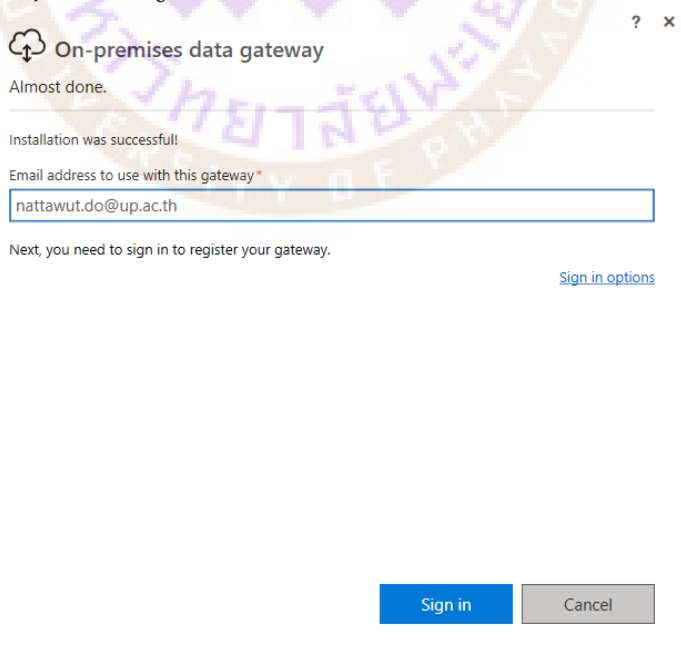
? ×

On-premises data gateway

Almost done.

Installation was successful!

Email address to use with this gateway*

nattawut.do@up.ac.th

Next, you need to sign in to register your gateway.

Sign in options

Sign in

Cancel

มหาวิทยาลัยพะเยา
UNIVERSITY OF PHAYAO